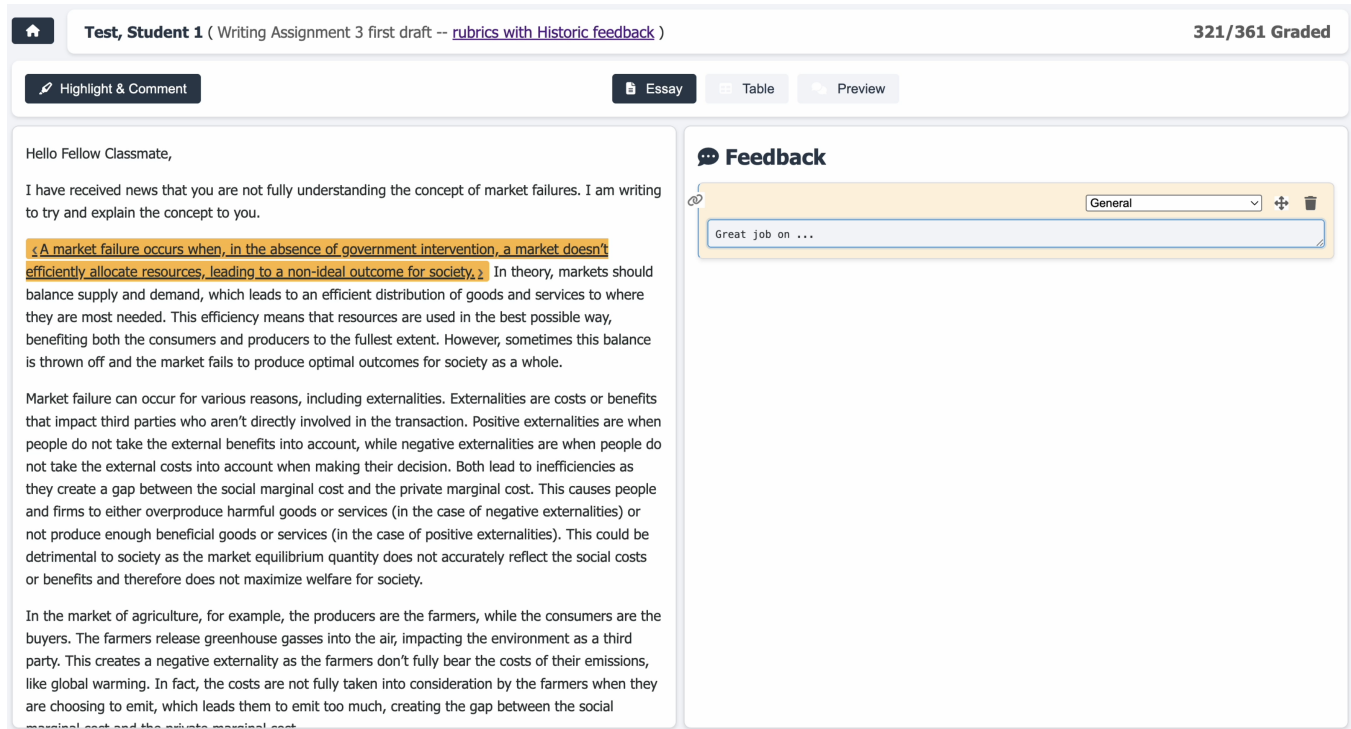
Test, Student 1 ( Writing Assignment 3 first draft -- rubrics with Historic feedback )

321/361 Graded

Highlight & Comment

Essay

Table

Preview

Hello Fellow Classmate,

I have received news that you are not fully understanding the concept of market failures. I am writing to try and explain the concept to you.

‹ A market failure occurs when, in the absence of government intervention, a market doesn't efficiently allocate resources, leading to a non-ideal outcome for society. › In theory, markets should balance supply and demand, which leads to an efficient distribution of goods and services to where they are most needed. This efficiency means that resources are used in the best possible way, benefiting both the consumers and producers to the fullest extent. However, sometimes this balance is thrown off and the market fails to produce optimal outcomes for society as a whole.

Market failure can occur for various reasons, including externalities. Externalities are costs or benefits that impact third parties who aren't directly involved in the transaction. Positive externalities are when people do not take the external benefits into account, while negative externalities are when people do not take the external costs into account when making their decision. Both lead to inefficiencies as they create a gap between the social marginal cost and the private marginal cost. This causes people and firms to either overproduce harmful goods or services (in the case of negative externalities) or not produce enough beneficial goods or services (in the case of positive externalities). This could be detrimental to society as the market equilibrium quantity does not accurately reflect the social costs or benefits and therefore does not maximize welfare for society.

In the market of agriculture, for example, the producers are the farmers, while the consumers are the buyers. The farmers release greenhouse gasses into the air, impacting the environment as a third party. This creates a negative externality as the farmers don't fully bear the costs of their emissions, like global warming. In fact, the costs are not fully taken into consideration by the farmers when they are choosing to emit, which leads them to emit too much, creating the gap between the social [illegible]

Feedback

General

Great job on ...